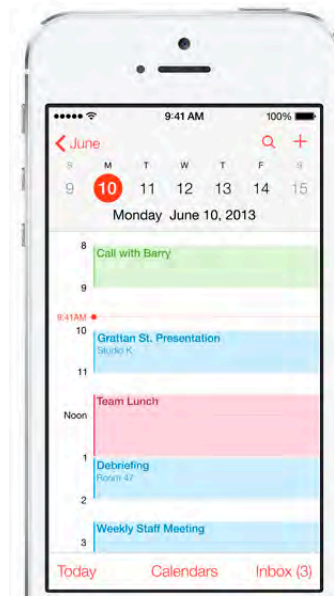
9:41 AM 100%

June

S M T W T F S
9 10 11 12 13 14 15

Monday June 10, 2013

8
Call with Barry
9
9:41AM
10
Grattan St. Presentation
Studio K
11
Noon
Team Lunch
1
Debriefing
Room 47
2
Weekly Staff Meeting
3

Today Calendars Inbox (3)